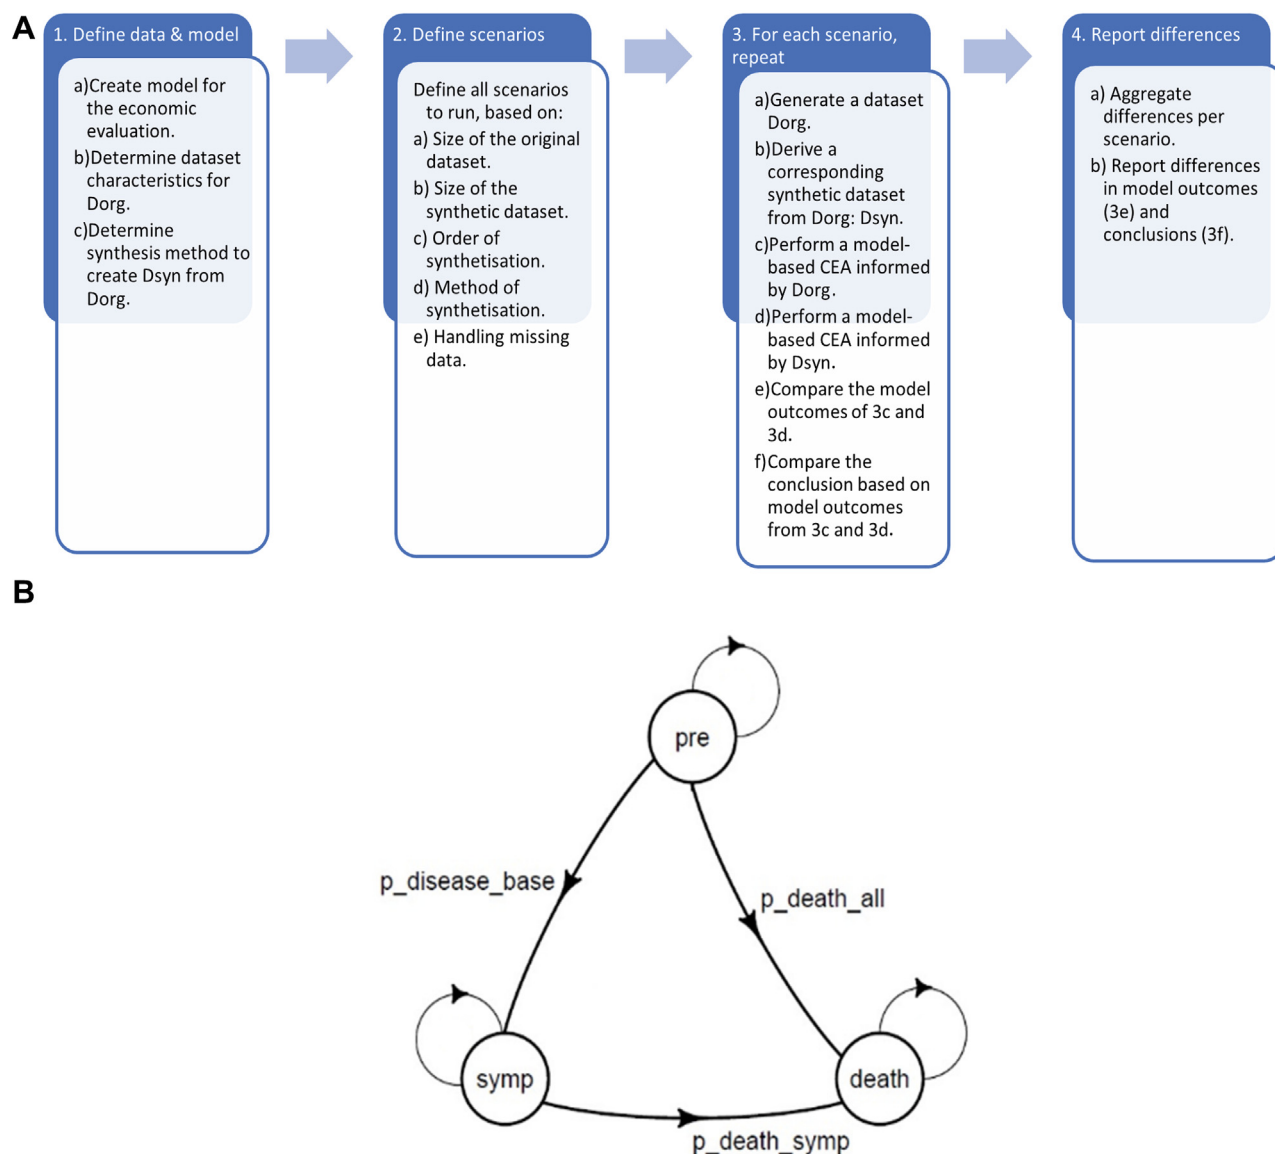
A

1. Define data & model

a)Create model for the economic evaluation.
b)Determine dataset characteristics for Dorg.
c)Determine synthesis method to create Dsyn from Dorg.

2. Define scenarios

Define all scenarios to run, based on:
a) Size of the original dataset.
b) Size of the synthetic dataset.
c) Order of synthetisation.
d) Method of synthetisation.
e) Handling missing data.

3. For each scenario, repeat

a)Generate a dataset Dorg.
b)Derive a corresponding synthetic dataset from Dorg: Dsyn.
c)Perform a model-based CEA informed by Dorg.
d)Perform a model-based CEA informed by Dsyn.
e)Compare the model outcomes of 3c and 3d.
f)Compare the conclusion based on model outcomes from 3c and 3d.

4. Report differences

a) Aggregate differences per scenario.
b) Report differences in model outcomes (3e) and conclusions (3f).

B

pre

p_disease_base

p_death_all

symp

death

p_death_symp